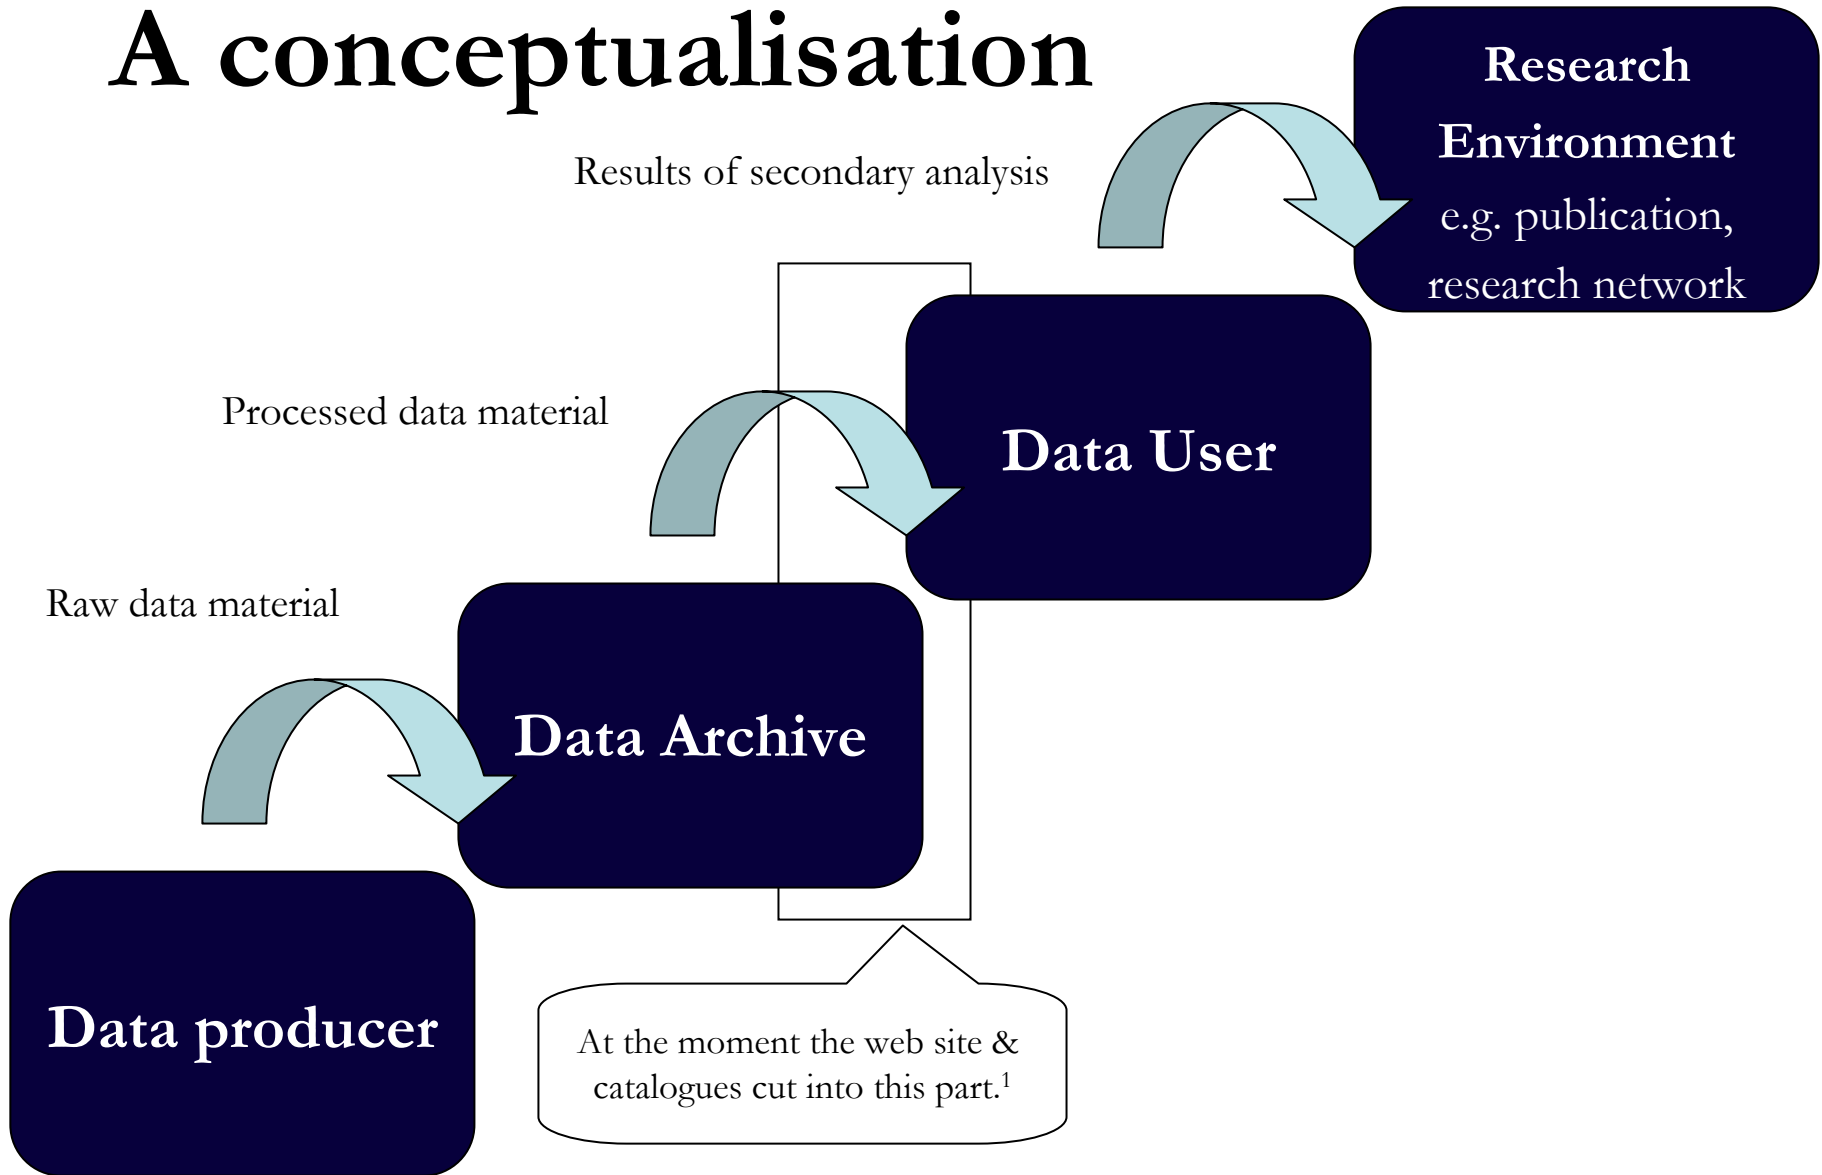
A conceptualisation

Research Environment e.g. publication, research network

Results of secondary analysis

Data User

Processed data material

Raw data material

Data Archive

Data producer

At the moment the web site & catalogues cut into this part.$^1$